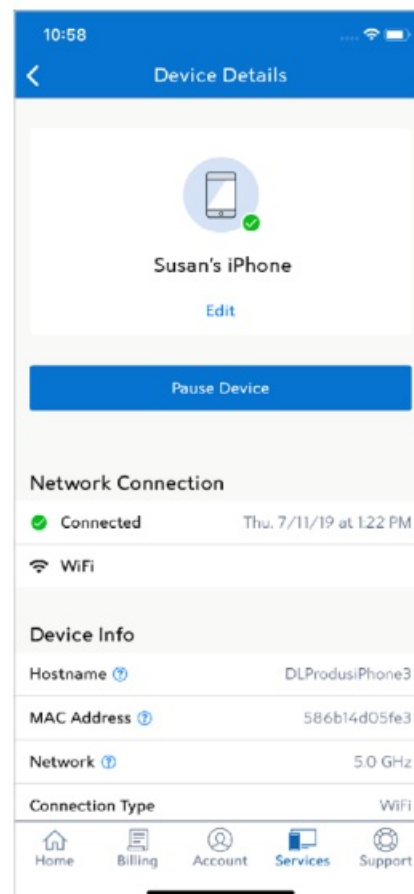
10:58

Device Details

Susan's iPhone

Edit

Pause Device

Network Connection

Connected Thu. 7/11/19 at 1:22 PM

WiFi

Device Info

Hostname DLProdusiPhone3

MAC Address 586b14d05fe3

Network 5.0 GHz

Connection Type WiFi

Home Billing Account Services Support